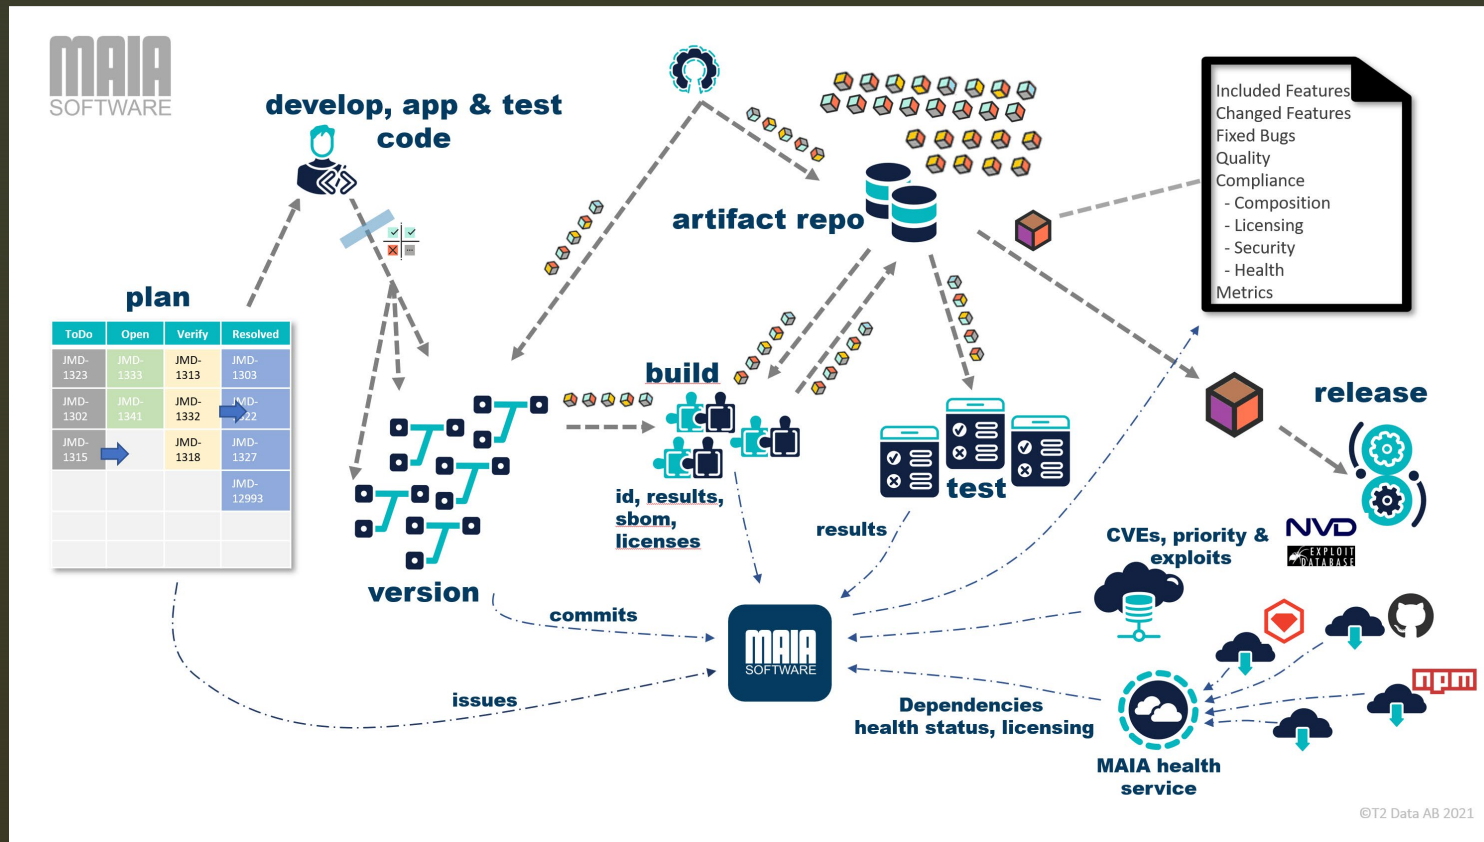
MAIA SOFTWARE

develop, app & test code

plan

| ToDo | Open | Verify | Resolved |
|---|---|---|---|
| JMD-1323 | JMD-1333 | JMD-1313 | JMD-1303 |
| JMD-1302 | JMD-1341 | JMD-1332 | JMD-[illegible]22 |
| JMD-1315 | | JMD-1318 | JMD-1327 |
| | | | JMD-12993 |
| | | | |
| | | | |

artifact repo

Included Features
Changed Features
Fixed Bugs
Quality
Compliance
- Composition
- Licensing
- Security
- Health
Metrics

build

test

release

version

id, results, sbom, licenses

results

CVEs, priority & exploits

NVD

EXPLOIT DATABASE

commits

issues

MAIA SOFTWARE

Dependencies health status, licensing

MAIA health service

npm

©T2 Data AB 2021